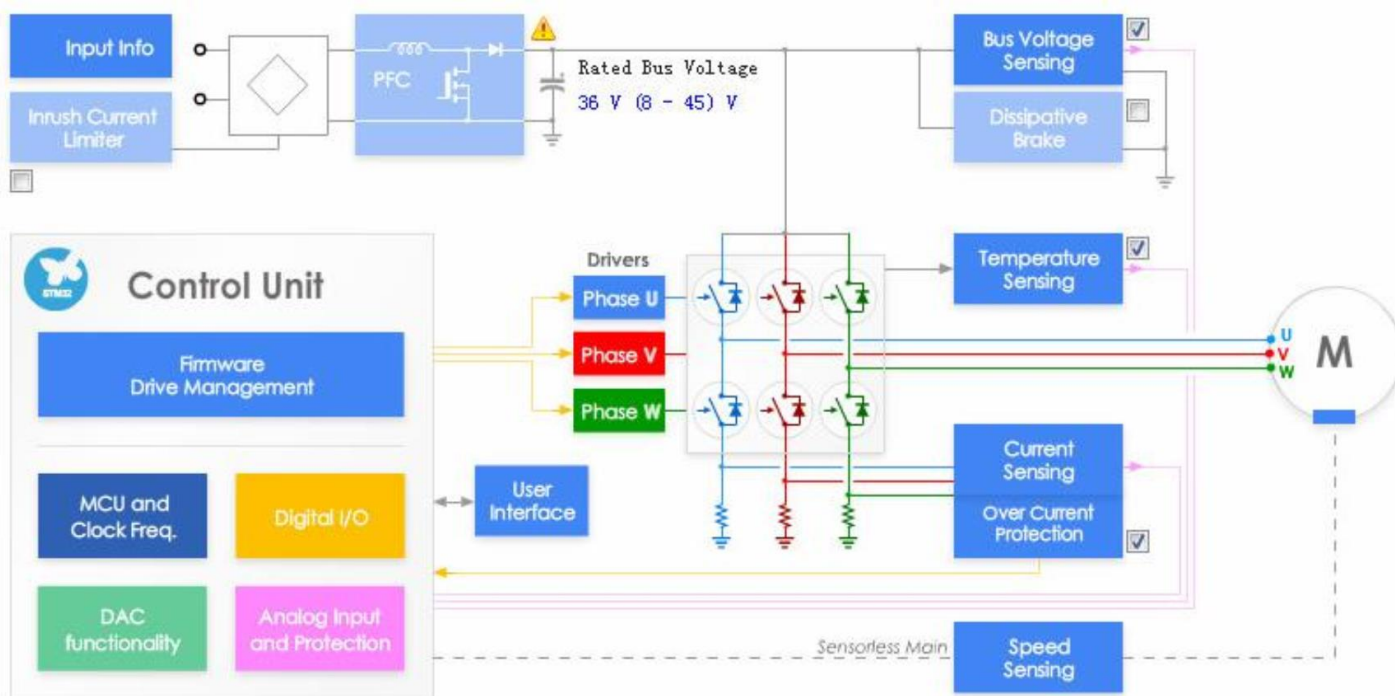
Input Info

Inrush Current Limiter

PFC

Rated Bus Voltage
36 V (8 - 45) V

Bus Voltage Sensing

Dissipative Brake

STM32

Control Unit

Drivers

Phase U

Phase V

Phase W

Temperature Sensing

U
V
W

M

Firmware Drive Management

MCU and Clock Freq.

Digital I/O

User Interface

Current Sensing

Over Current Protection

DAC functionality

Analog Input and Protection

Sensorless Main

Speed Sensing